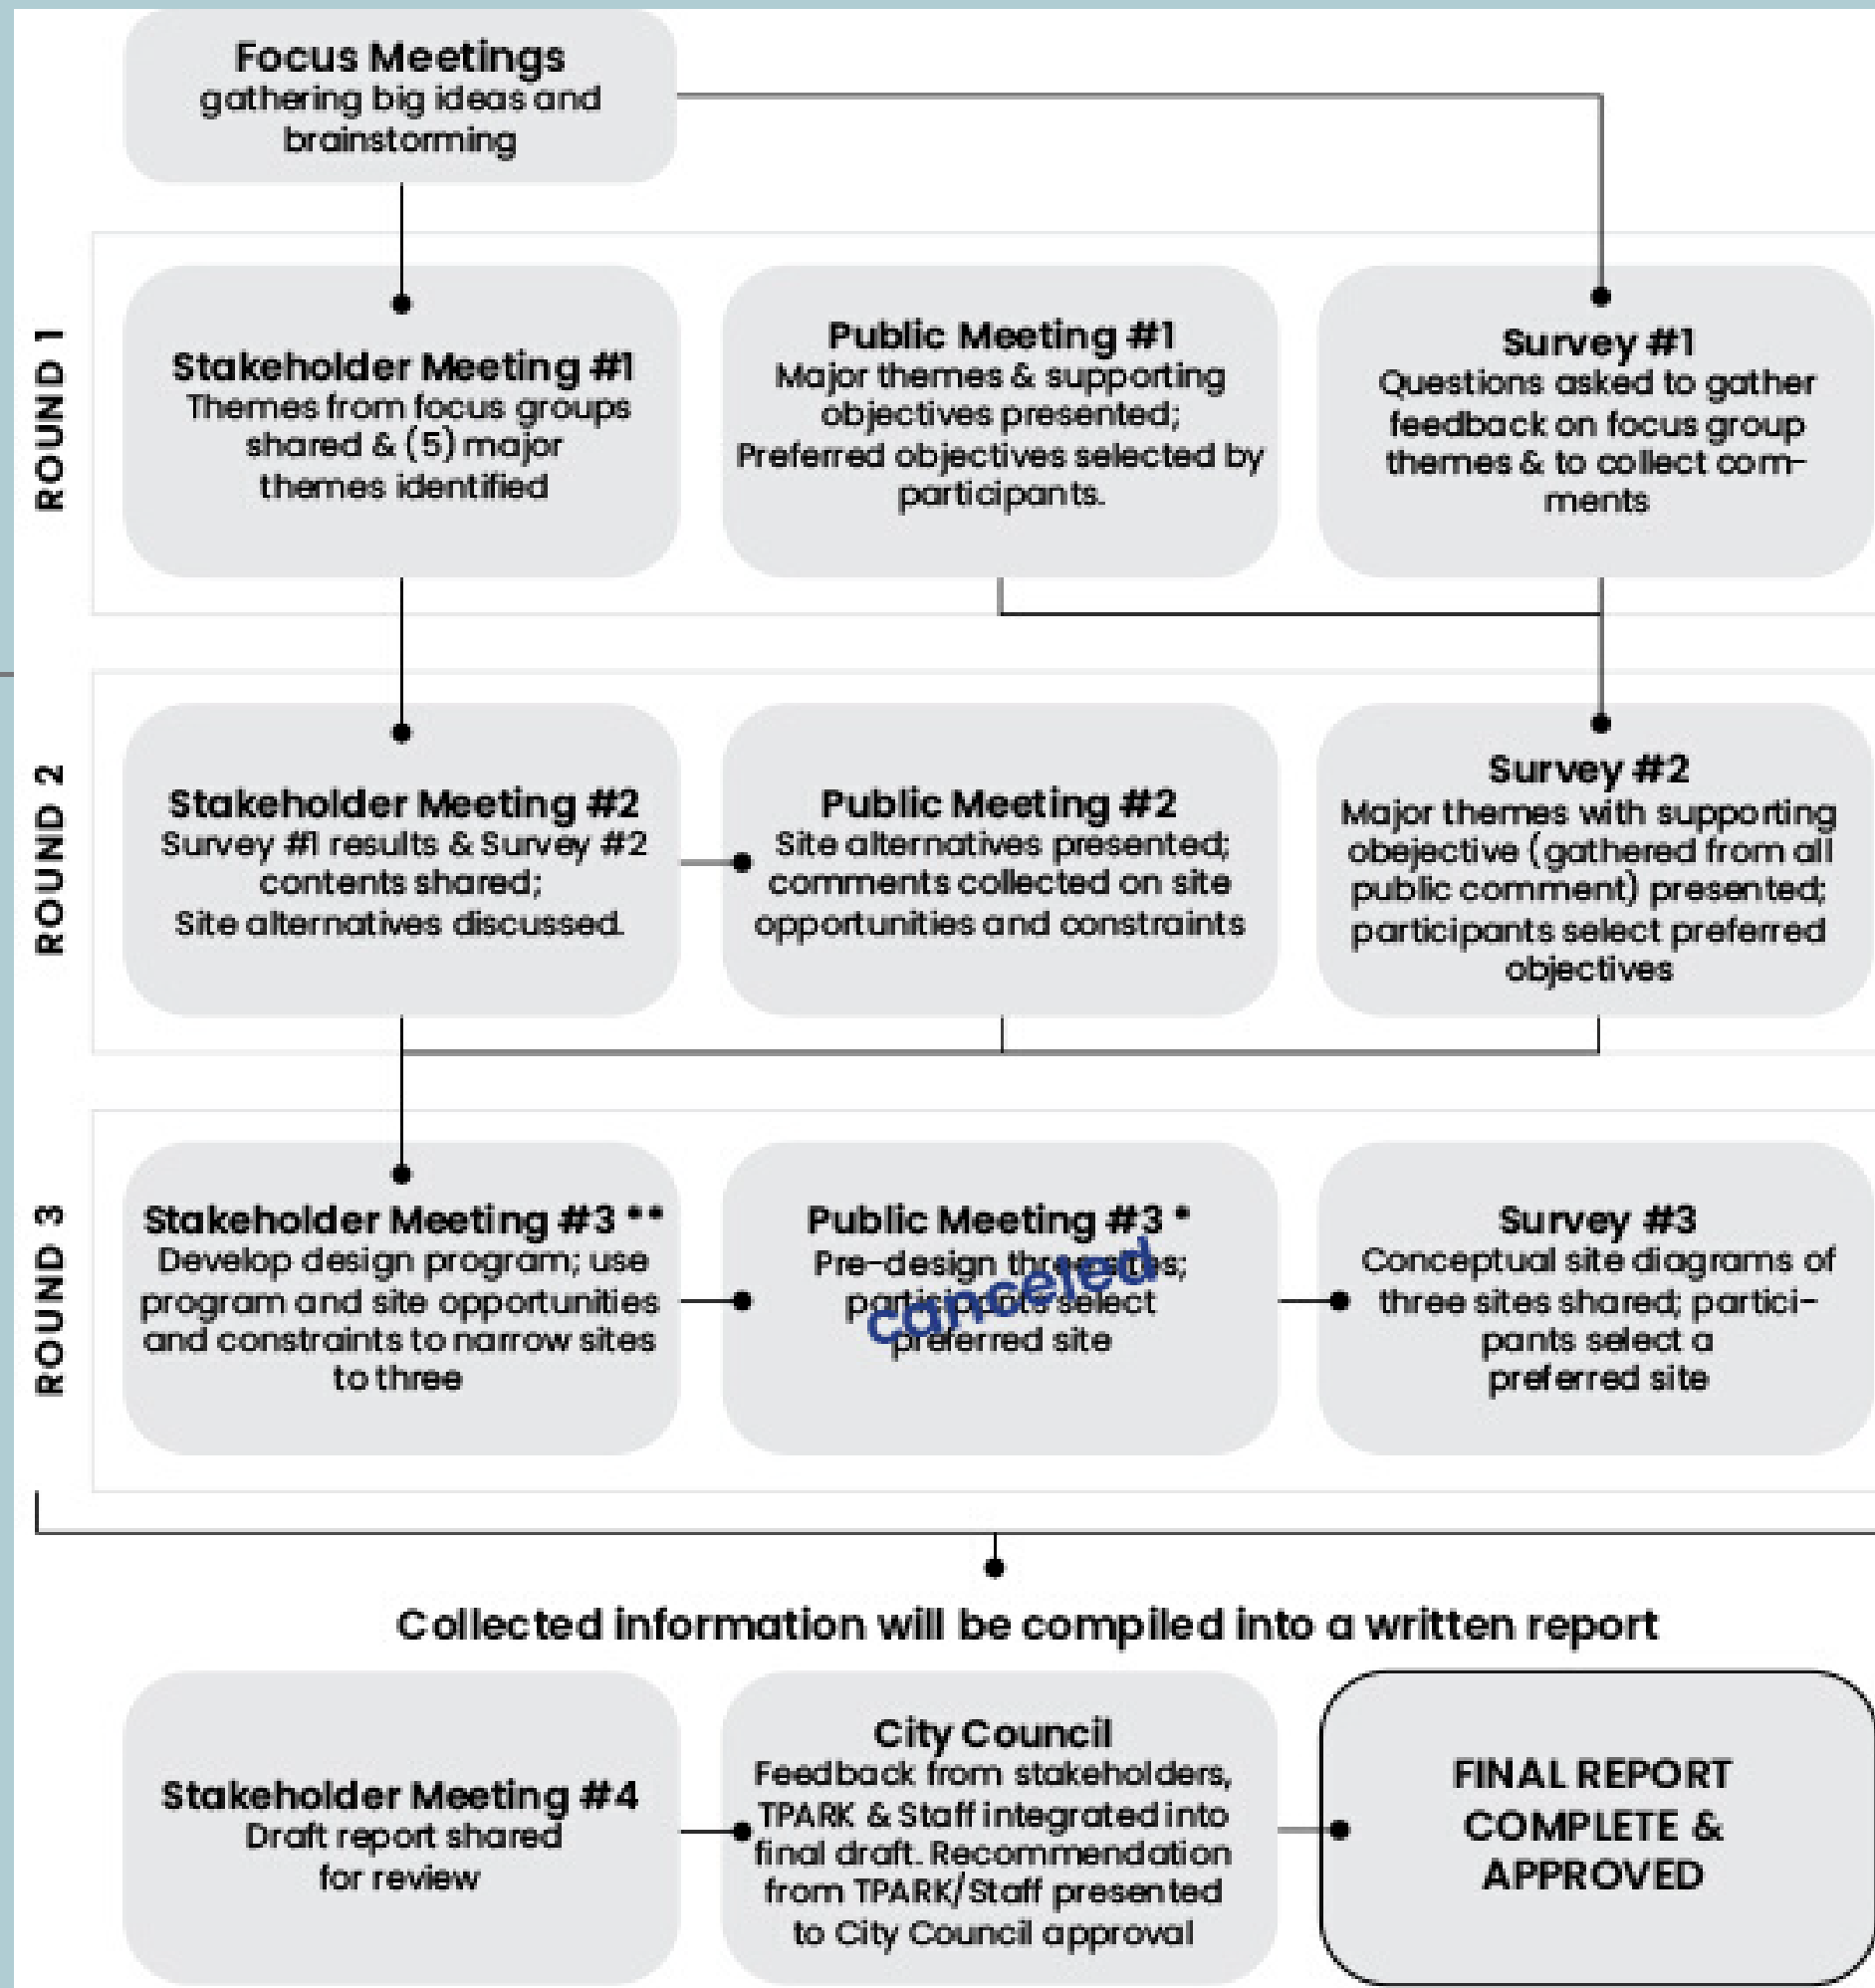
Focus Meetings
gathering big ideas and brainstorming

ROUND 1

Stakeholder Meeting #1
Themes from focus groups shared & (5) major themes identified

Public Meeting #1
Major themes & supporting objectives presented; Preferred objectives selected by participants.

Survey #1
Questions asked to gather feedback on focus group themes & to collect comments

ROUND 2

Stakeholder Meeting #2
Survey #1 results & Survey #2 contents shared; Site alternatives discussed.

Public Meeting #2
Site alternatives presented; comments collected on site opportunities and constraints

Survey #2
Major themes with supporting obejective (gathered from all public comment) presented; participants select preferred objectives

ROUND 3

Stakeholder Meeting #3 **
Develop design program; use program and site opportunities and constraints to narrow sites to three

Public Meeting #3 *
Pre-design three sites; participants select preferred site
canceled

Survey #3
Conceptual site diagrams of three sites shared; participants select a preferred site

Collected information will be compiled into a written report

Stakeholder Meeting #4
Draft report shared for review

City Council
Feedback from stakeholders, TPARK & Staff integrated into final draft. Recommendation from TPARK/Staff presented to City Council approval

FINAL REPORT COMPLETE & APPROVED